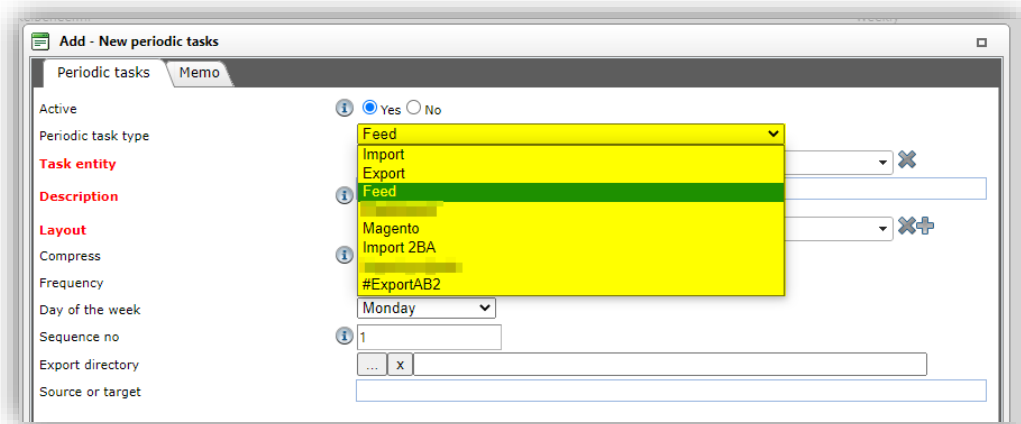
Add - New periodic tasks

Periodic tasks | Memo

Active
Yes No

Periodic task type
Feed

Import
Export
Feed
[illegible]
Magento
Import 2BA
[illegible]
#ExportAB2

Task entity

Description

Layout

Compress

Frequency

Day of the week
Monday

Sequence no
1

Export directory
... x

Source or target